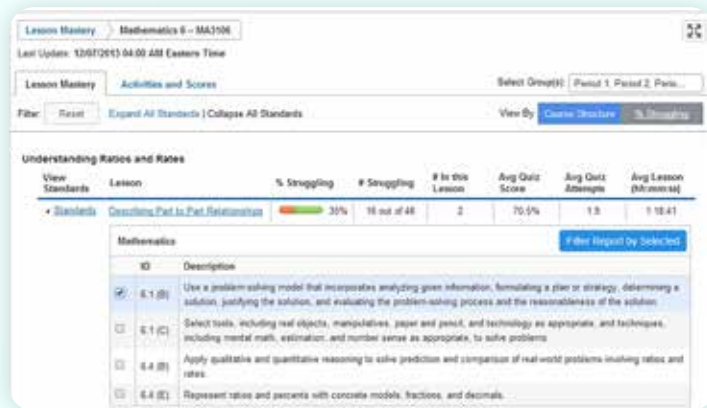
Lesson Mastery > Mathematics 6 – MA3106

Last Update: 12/07/2015 04:00 AM Eastern Time

Lesson Mastery | Activities and Scores

Select Group(s): Period 1, Period 2, Perio...

Filter: Reset | Expand All Standards | Collapse All Standards

View By: Course Structure | % Struggling

Understanding Ratios and Rates

| View Standards | Lesson | % Struggling | # Struggling | # In this Lesson | Avg Quiz Score | Avg Quiz Attempts | Avg Lesson (hh:mm:ss) |
|---|---|---|---|---|---|---|---|
| • Standards | Describing Part to Part Relationships | 35% | 16 out of 46 | 2 | 70.5% | 1.5 | 1:18:41 |

Mathematics

Filter Report by Selected

| | ID | Description |
|---|---|---|
| ☑ | 6.1 (B) | Use a problem-solving model that incorporates analyzing given information, formulating a plan or strategy, determining a solution, justifying the solution, and evaluating the problem-solving process and the reasonableness of the solution. |
| ☐ | 6.1 (C) | Select tools, including real objects, manipulatives, paper and pencil, and technology as appropriate, and techniques, including mental math, estimation, and number sense as appropriate, to solve problems. |
| ☐ | 6.4 (B) | Apply qualitative and quantitative reasoning to solve prediction and comparison of real-world problems involving ratios and rates. |
| ☐ | 6.4 (E) | Represent ratios and percents with concrete models, fractions, and decimals. |